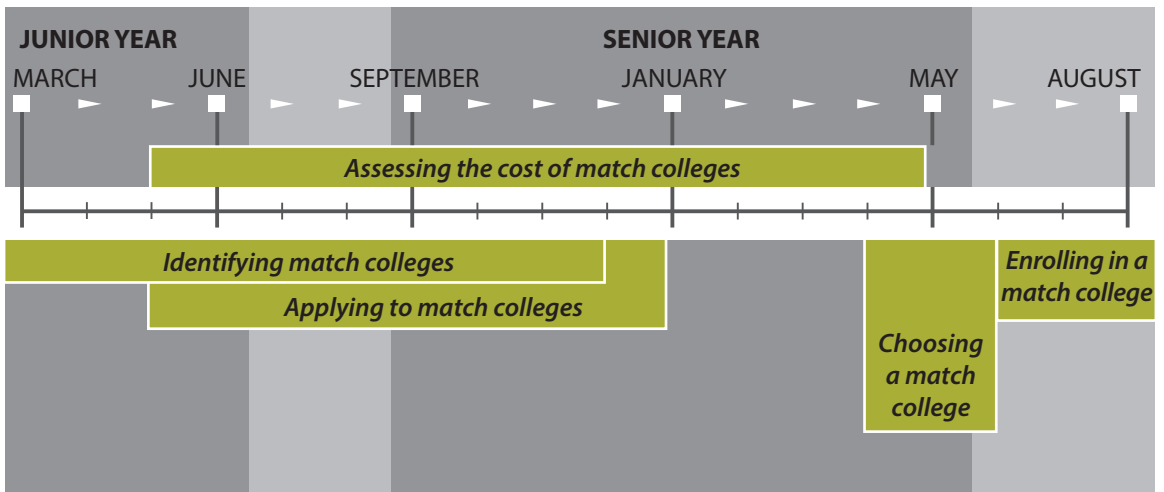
JUNIOR YEAR

SENIOR YEAR

MARCH

JUNE

SEPTEMBER

JANUARY

MAY

AUGUST

Assessing the cost of match colleges

Identifying match colleges

Applying to match colleges

Choosing a match college

Enrolling in a match college